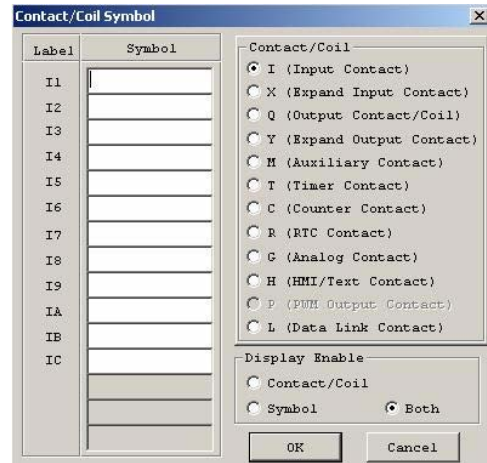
Contact/Coil Symbol

X

| Label | Symbol |
|---|---|
| I1 | |
| I2 | |
| I3 | |
| I4 | |
| I5 | |
| I6 | |
| I7 | |
| I8 | |
| I9 | |
| IA | |
| IB | |
| IC | |

Contact/Coil

I (Input Contact)
X (Expand Input Contact)
Q (Output Contact/Coil)
Y (Expand Output Contact)
M (Auxiliary Contact)
T (Timer Contact)
C (Counter Contact)
R (RTC Contact)
G (Analog Contact)
H (HMI/Text Contact)
P (PWM Output Contact)
L (Data Link Contact)

Display Enable

Contact/Coil
Symbol
Both

OK

Cancel